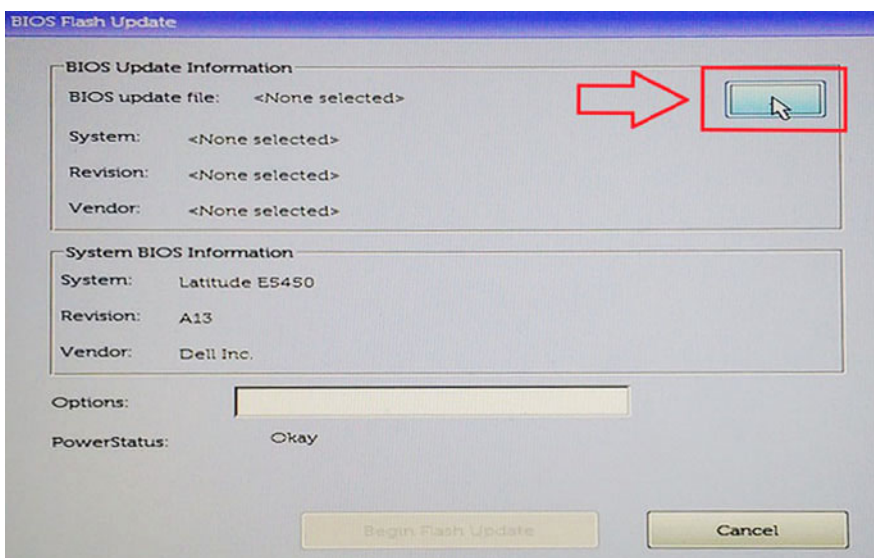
BIOS Flash Update

BIOS Update Information
BIOS update file: <None selected>
System: <None selected>
Revision: <None selected>
Vendor: <None selected>

System BIOS Information
System: Latitude E5450
Revision: A13
Vendor: Dell Inc.

Options:
PowerStatus: Okay

Begin Flash Update
Cancel